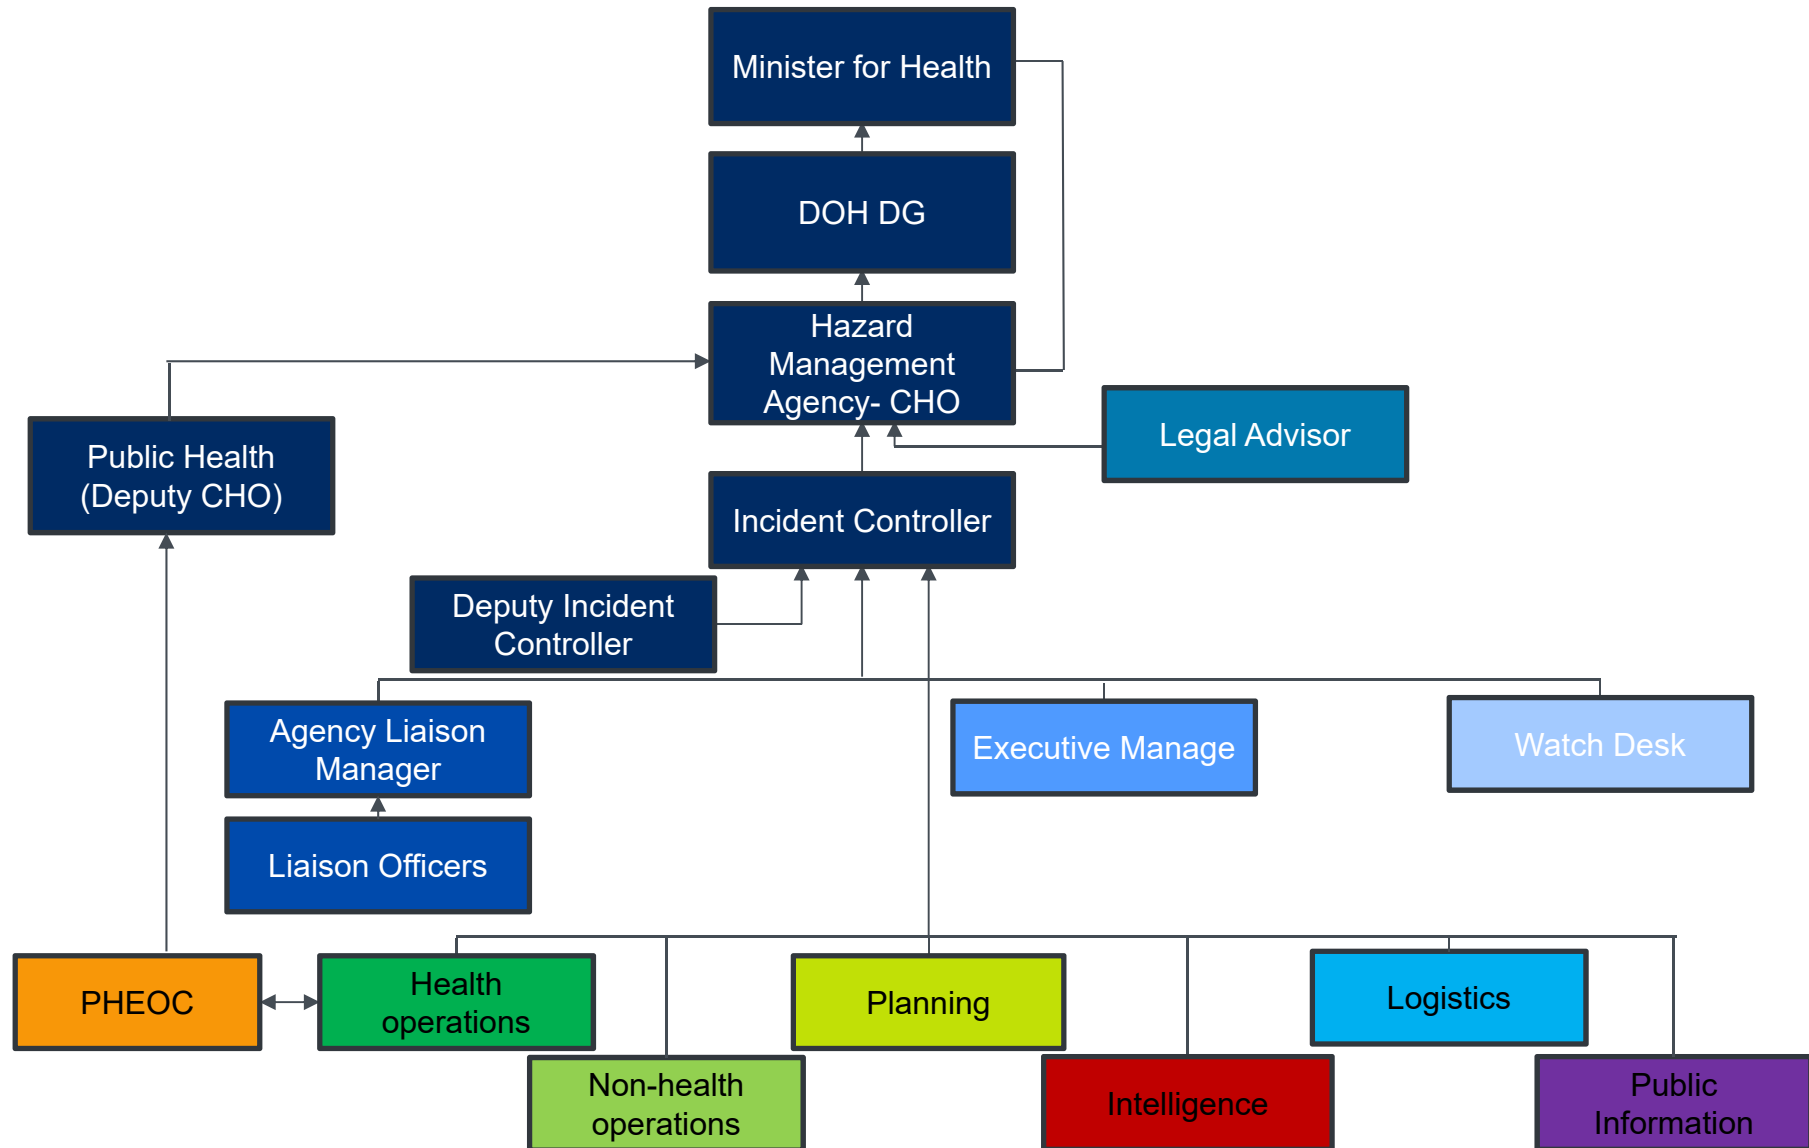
Minister for Health

DOH DG

Hazard Management Agency- CHO

Legal Advisor

Public Health (Deputy CHO)

Incident Controller

Deputy Incident Controller

Agency Liaison Manager

Executive Manage

Watch Desk

Liaison Officers

PHEOC

Health operations

Planning

Logistics

Non-health operations

Intelligence

Public Information